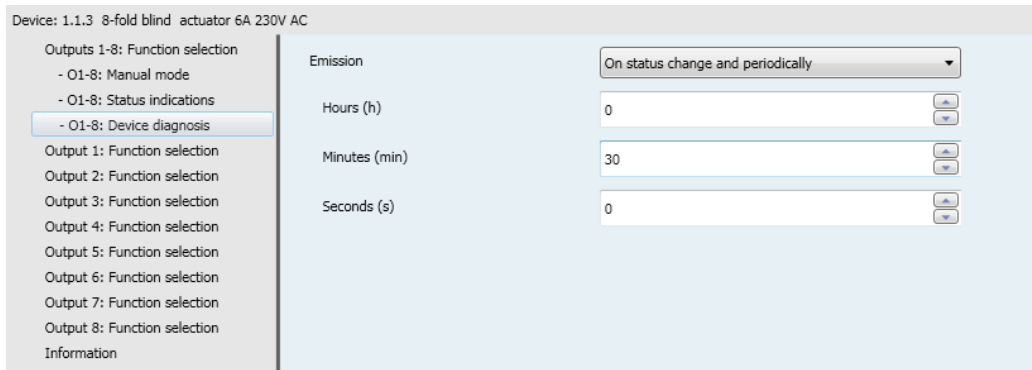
Device: 1.1.3 8-fold blind actuator 6A 230V AC

Outputs 1-8: Function selection
- O1-8: Manual mode
- O1-8: Status indications
- O1-8: Device diagnosis
Output 1: Function selection
Output 2: Function selection
Output 3: Function selection
Output 4: Function selection
Output 5: Function selection
Output 6: Function selection
Output 7: Function selection
Output 8: Function selection
Information

Emission
On status change and periodically
Hours (h)
0
Minutes (min)
30
Seconds (s)
0